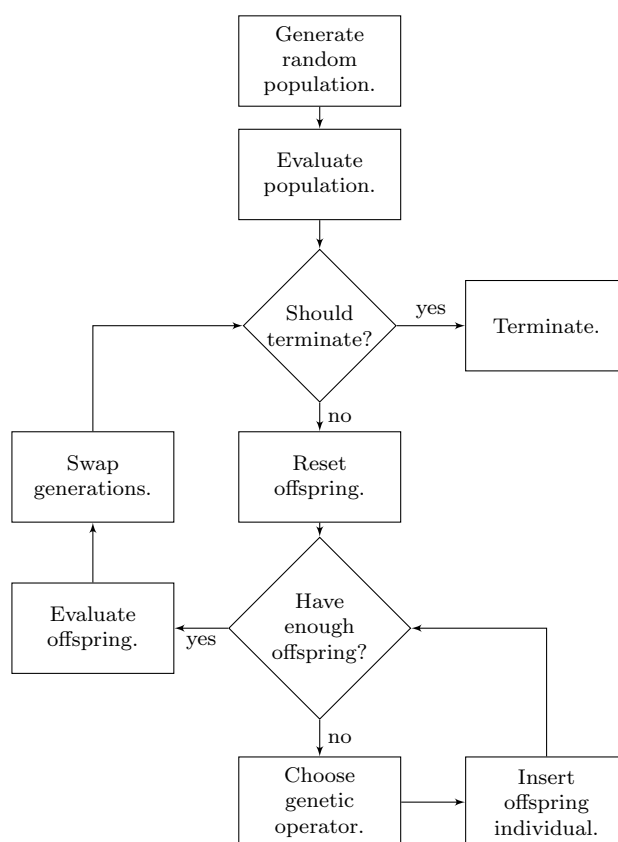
Generate random population.

Evaluate population.

Should terminate?

yes

Terminate.

no

Swap generations.

Reset offspring.

Evaluate offspring.

yes

Have enough offspring?

no

Choose genetic operator.

Insert offspring individual.